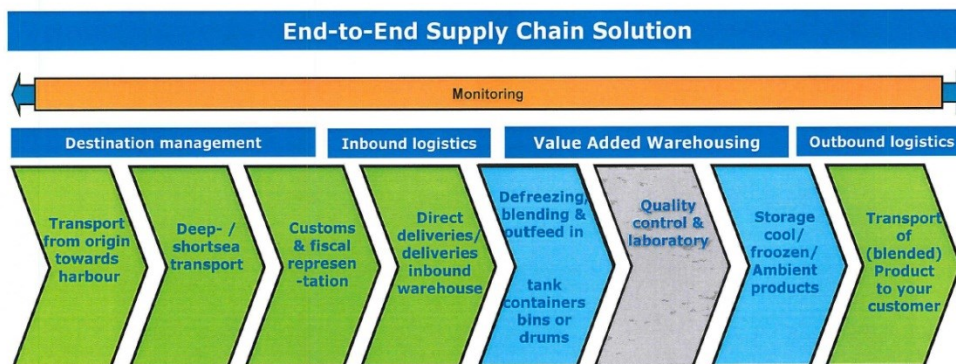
End-to-End Supply Chain Solution

Monitoring

Destination management

Inbound logistics

Value Added Warehousing

Outbound logistics

Transport from origin towards harbour

Deep- / shortsea transport

Customs & fiscal represen-tation

Direct deliveries/ deliveries inbound warehouse

Defreezing, blending & outfeed in

tank containers bins or drums

Quality control & laboratory

Storage cool/ froozen/ Ambient products

Transport of (blended) Product to your customer